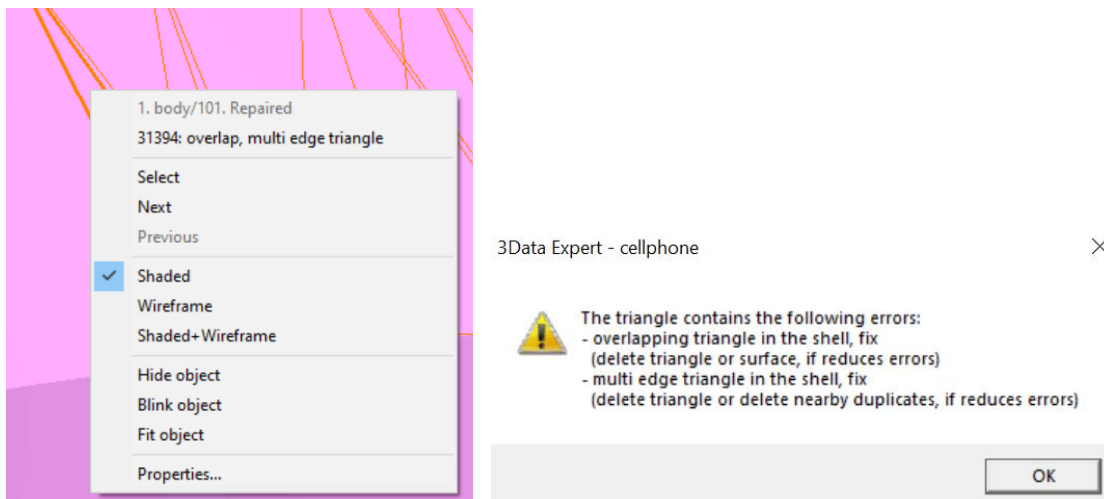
1. body/101. Repaired
31394: overlap, multi edge triangle
Select
Next
Previous
Shaded
Wireframe
Shaded+Wireframe
Hide object
Blink object
Fit object
Properties...

3Data Expert - cellphone

The triangle contains the following errors:
- overlapping triangle in the shell, fix
(delete triangle or surface, if reduces errors)
- multi edge triangle in the shell, fix
(delete triangle or delete nearby duplicates, if reduces errors)

OK